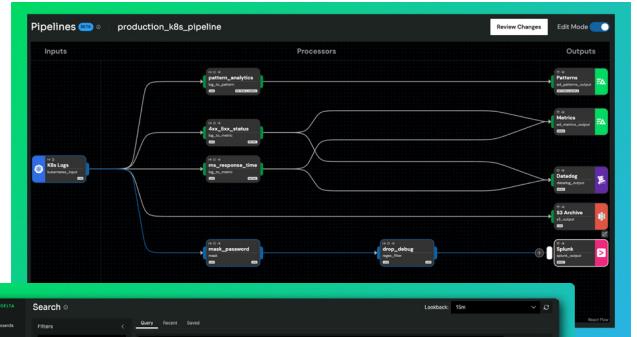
Pipelines BETA production_k8s_pipeline Review Changes Edit Mode

Inputs Processors Outputs

K8s Logs
kubernetes_input

pattern_analytics
log_to_pattern

4xx_5xx_status
log_to_metric

ms_response_time
log_to_metric

mask_password
mask

drop_debug
regex_filter

Patterns
ed_patterns_output

Metrics
ed_metrics_output

Datadog
datadog_output

S3 Archive
s3_output

Splunk
splunk_output

React Flow

Search Lookback: 15m

Filters Query Recent Saved